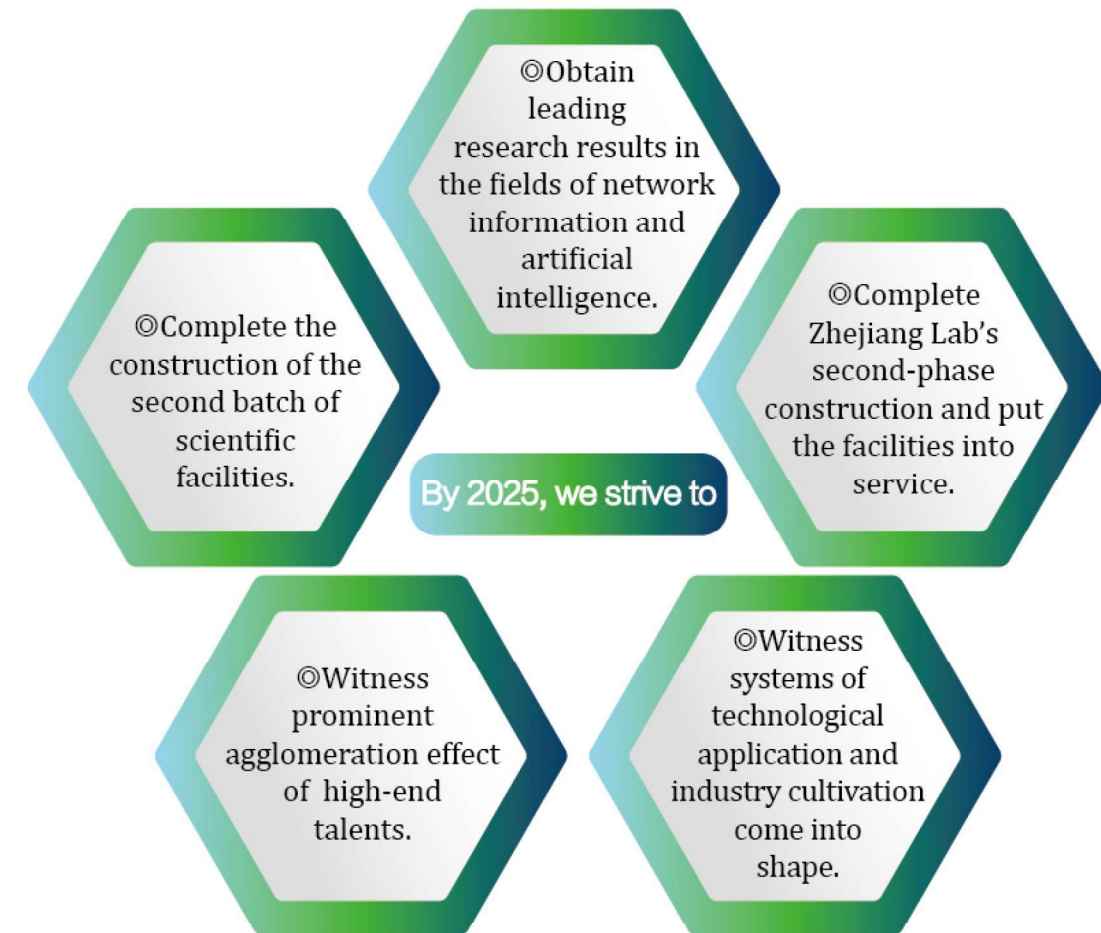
By 2025, we strive to

◎Obtain leading research results in the fields of network information and artificial intelligence.

◎Complete Zhejiang Lab's second-phase construction and put the facilities into service.

◎Witness systems of technological application and industry cultivation come into shape.

◎Witness prominent agglomeration effect of high-end talents.

◎Complete the construction of the second batch of scientific facilities.